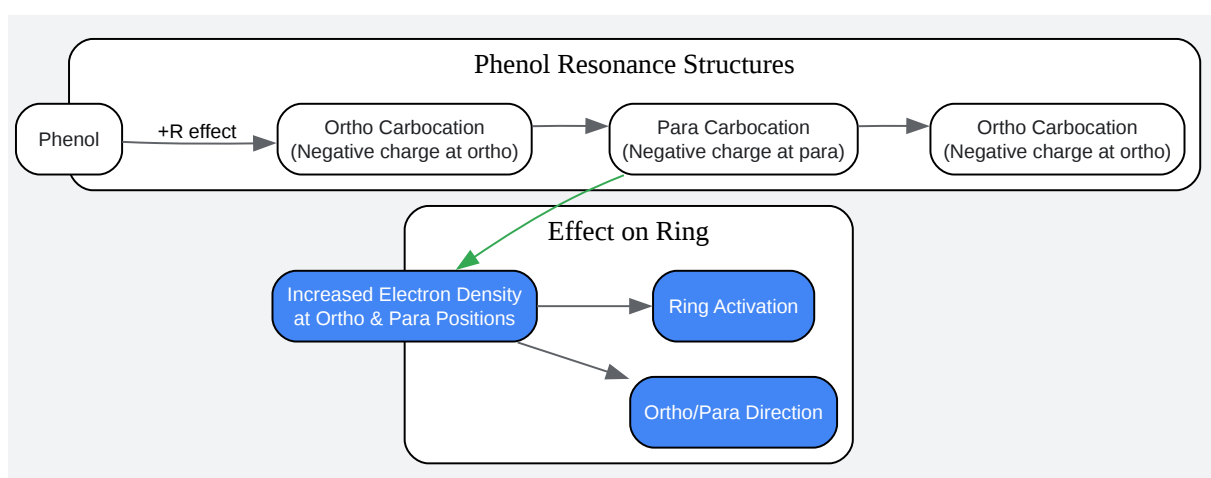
Phenol Resonance Structures

Phenol

+R effect

Ortho Carbocation
(Negative charge at ortho)

Para Carbocation
(Negative charge at para)

Ortho Carbocation
(Negative charge at ortho)

Effect on Ring

Increased Electron Density
at Ortho & Para Positions

Ring Activation

Ortho/Para Direction